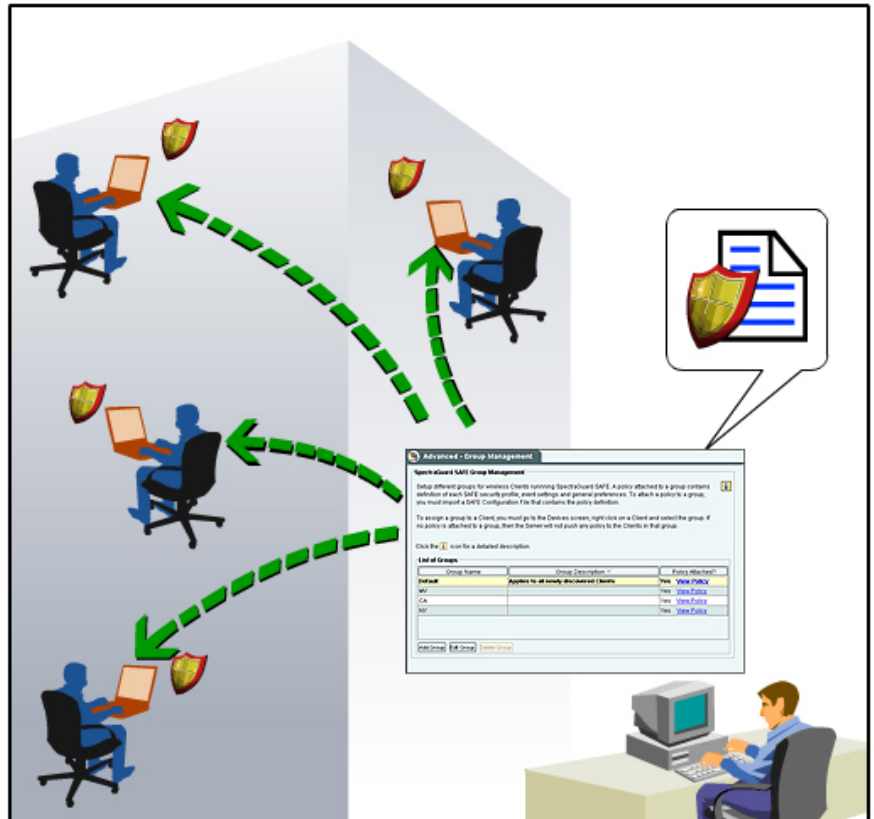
Advanced - Group Management

SpectraGuard SAFE Group Management

Setup different groups for wireless Clients running SpectraGuard SAFE. A policy attached to a group contains definition of each SAFE security profile, event settings and general preferences. To attach a policy to a group, you must import a SAFE Configuration File that contains the policy definition.

To assign a group to a Client, you must go to the Devices screen, right click on a Client and select the group. If no policy is attached to a group, then the Server will not push any policy to the Clients in that group.

Click the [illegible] icon for a detailed description.

List of Groups

| Group Name | Group Description | Policy Attached? |
|---|---|---|
| Default | Applies to all newly discovered Clients | Yes View Policy |
| MV | | Yes View Policy |
| CA | | Yes View Policy |
| NY | | Yes View Policy |

Add Group | Edit Group | Delete Group